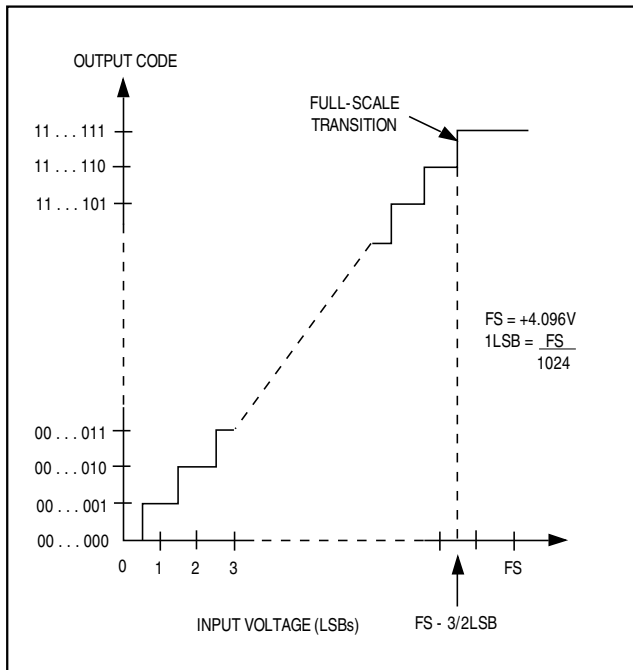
OUTPUT CODE

FULL-SCALE TRANSITION

11 . . . 111
11 . . . 110
11 . . . 101

FS = +4.096V
1LSB = $\frac{FS}{1024}$

00 . . . 011
00 . . . 010
00 . . . 001
00 . . . 000

0 1 2 3

FS

INPUT VOLTAGE (LSBs)

FS - 3/2LSB